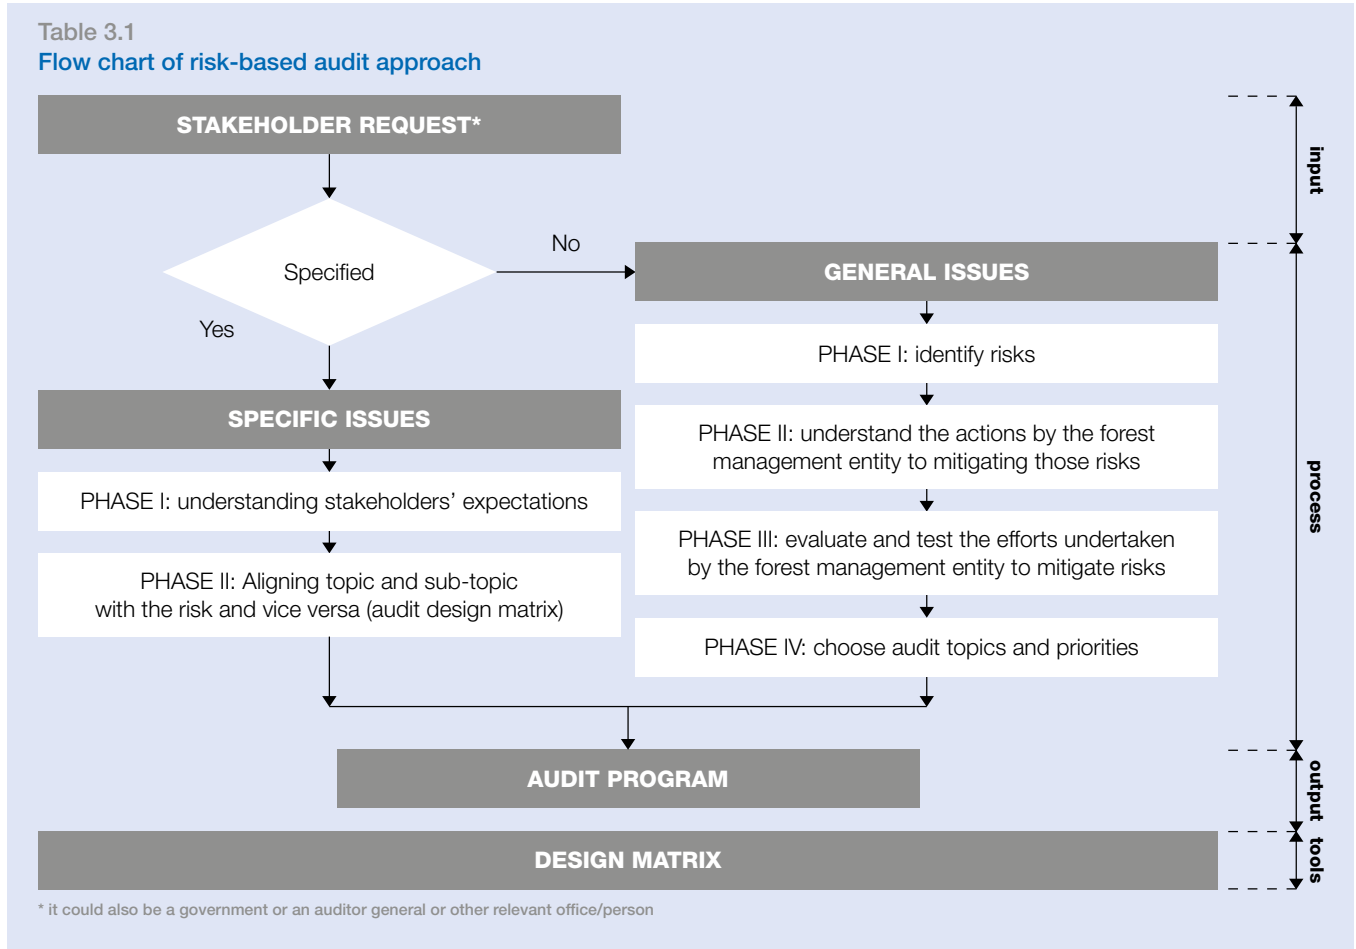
Table 3.1
Flow chart of risk-based audit approach

STAKEHOLDER REQUEST*

Specified

No

Yes

GENERAL ISSUES

PHASE I: identify risks

PHASE II: understand the actions by the forest management entity to mitigating those risks

PHASE III: evaluate and test the efforts undertaken by the forest management entity to mitigate risks

PHASE IV: choose audit topics and priorities

SPECIFIC ISSUES

PHASE I: understanding stakeholders' expectations

PHASE II: Aligning topic and sub-topic with the risk and vice versa (audit design matrix)

AUDIT PROGRAM

DESIGN MATRIX

input

process

output

tools

* it could also be a government or an auditor general or other relevant office/person